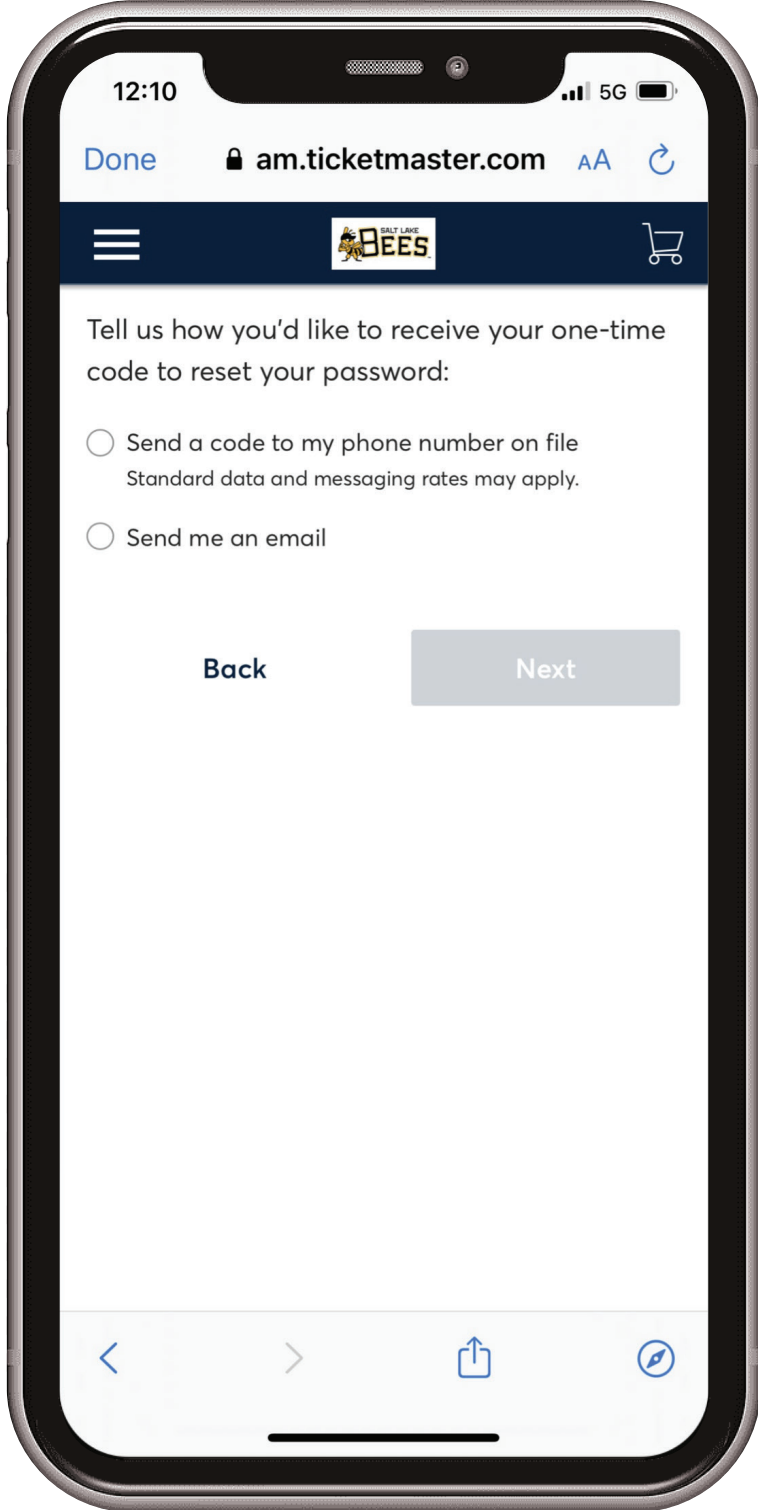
12:10

5G

Done

am.ticketmaster.com

AA

SALT LAKE BEES

Tell us how you'd like to receive your one-time code to reset your password:

Send a code to my phone number on file
Standard data and messaging rates may apply.

Send me an email

Back

Next